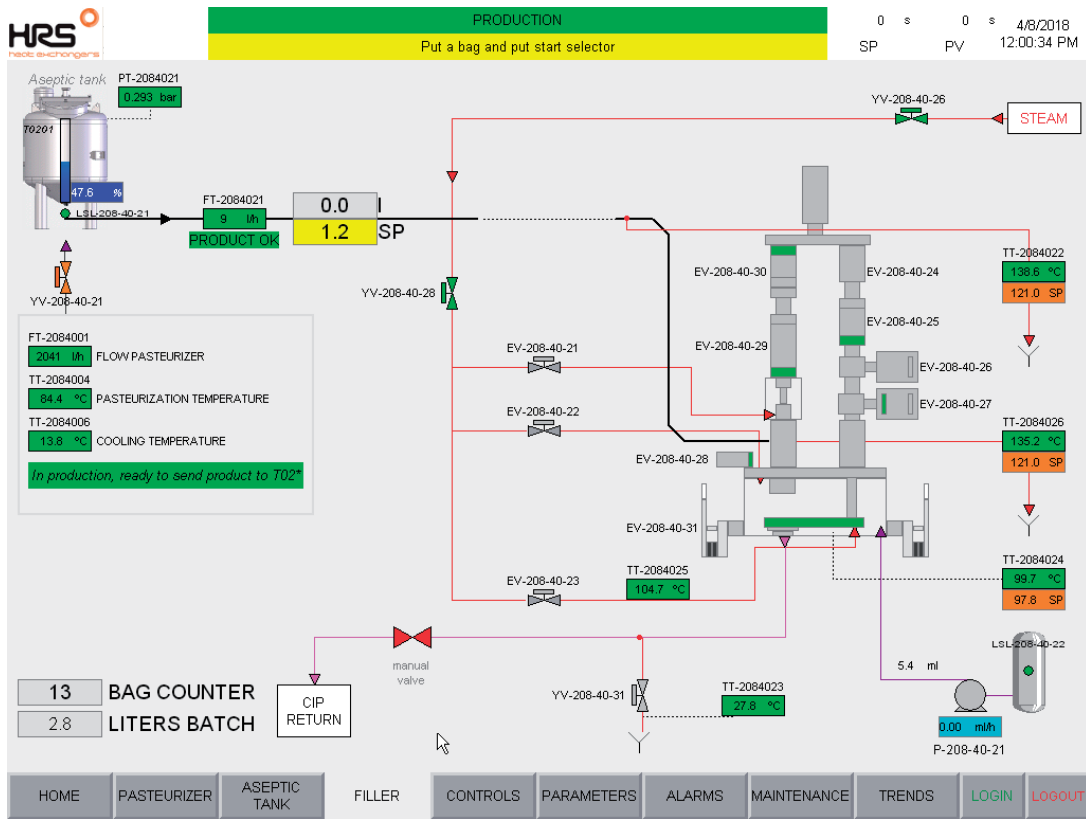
HRS heat exchangers

PRODUCTION
Put a bag and put start selector

0 s
SP
0 s
PV
4/8/2018
12:00:34 PM

Aseptic tank
PT-2084021
0.293 bar
T0201
47.6 %
LSL-208-40-21
YV-208-40-21

FT-2084021
9 l/h
PRODUCT OK
0.0 I
1.2 SP

YV-208-40-26
STEAM

FT-2084001
2041 l/h FLOW PASTEURIZER
TT-2084004
84.4 °C PASTEURIZATION TEMPERATURE
TT-2084006
13.8 °C COOLING TEMPERATURE
In production, ready to send product to T02*

YV-208-40-28
EV-208-40-30
EV-208-40-24
EV-208-40-25
EV-208-40-29
EV-208-40-26
EV-208-40-27
EV-208-40-21
EV-208-40-22
EV-208-40-28
EV-208-40-31
EV-208-40-23

TT-2084022
138.6 °C
121.0 SP
TT-2084026
135.2 °C
121.0 SP
TT-2084024
99.7 °C
97.8 SP

TT-2084025
104.7 °C

manual valve
YV-208-40-31
TT-2084023
27.8 °C

5.4 ml
LSL-208-40-22
0.00 ml/h
P-208-40-21

13 BAG COUNTER
2.8 LITERS BATCH
CIP RETURN

HOME | PASTEURIZER | ASEPTIC TANK | FILLER | CONTROLS | PARAMETERS | ALARMS | MAINTENANCE | TRENDS | LOGIN | LOGOUT